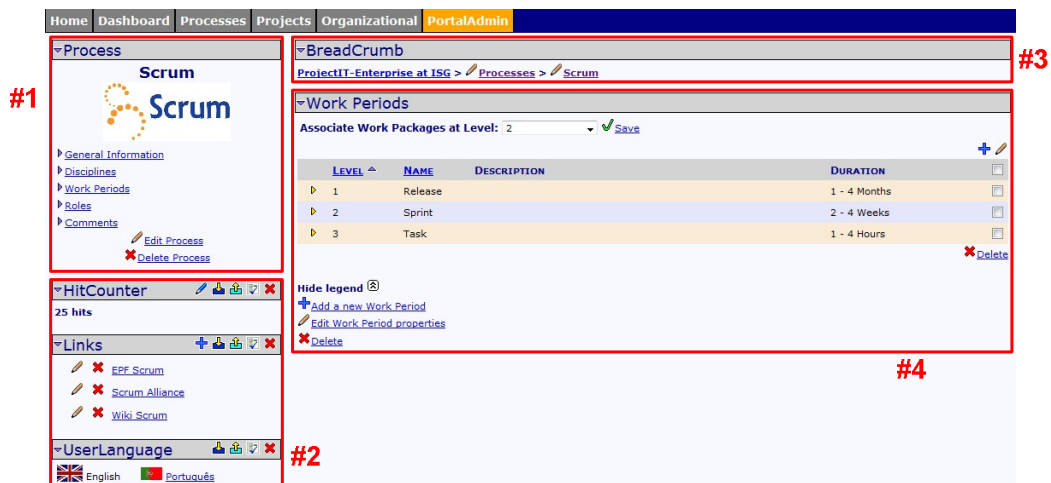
Home Dashboard Processes Projects Organizational PortalAdmin

Process

Scrum

Scrum

General Information
Disciplines
Work Periods
Roles
Comments
Edit Process
Delete Process

#1

HitCounter

25 hits

Links

EPF Scrum
Scrum Alliance
Wiki Scrum

UserLanguage

English Português

#2

BreadCrumb

ProjectIT-Enterprise at ISG > Processes > Scrum

#3

Work Periods

Associate Work Packages at Level: 2 Save

| Level | Name | Description | Duration | |
|---|---|---|---|---|
| 1 | Release | | 1 - 4 Months | |
| 2 | Sprint | | 2 - 4 Weeks | |
| 3 | Task | | 1 - 4 Hours | |

Delete

Hide legend
Add a new Work Period
Edit Work Period properties
Delete

#4